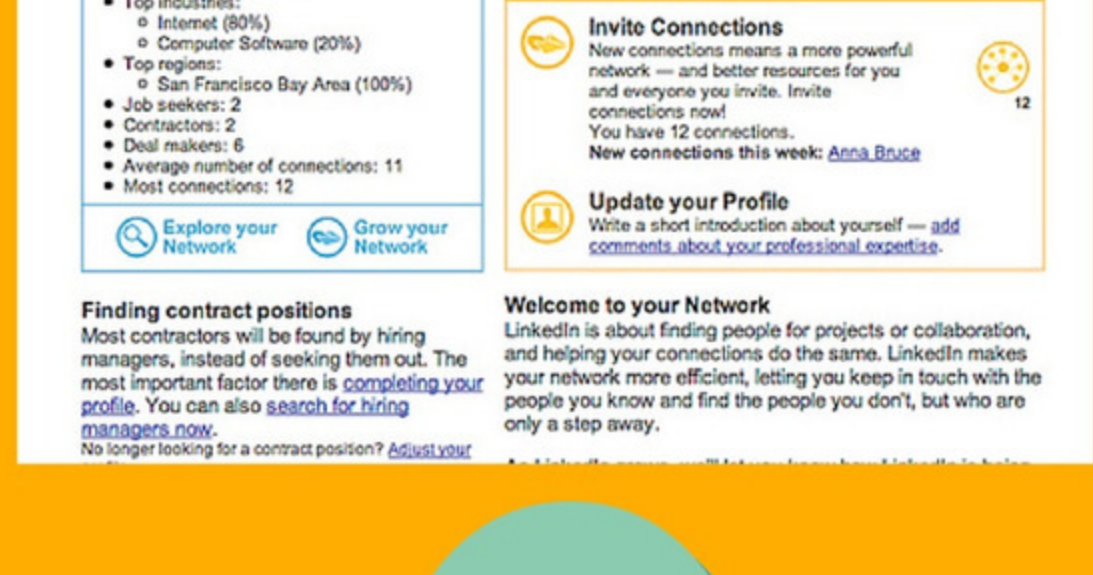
• Top industries:
  ○ Internet (80%)
  ○ Computer Software (20%)
• Top regions:
  ○ San Francisco Bay Area (100%)
• Job seekers: 2
• Contractors: 2
• Deal makers: 6
• Average number of connections: 11
• Most connections: 12

Explore your Network

Grow your Network

Invite Connections
New connections means a more powerful network — and better resources for you and everyone you invite. Invite connections now!
You have 12 connections.
New connections this week: Anna Bruce

12

Update your Profile
Write a short introduction about yourself — add comments about your professional expertise.

Finding contract positions
Most contractors will be found by hiring managers, instead of seeking them out. The most important factor there is completing your profile. You can also search for hiring managers now.
No longer looking for a contract position? Adjust your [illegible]

Welcome to your Network
LinkedIn is about finding people for projects or collaboration, and helping your connections do the same. LinkedIn makes your network more efficient, letting you keep in touch with the people you know and find the people you don't, but who are only a step away.

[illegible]